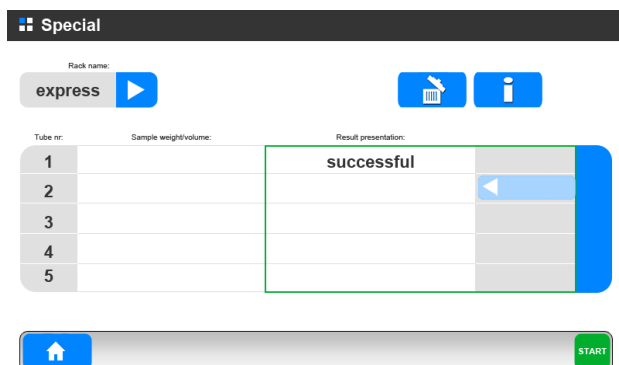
Special

Rack name:

express

Tube nr: Sample weight/volume: Result presentation:

| Tube nr: | Sample weight/volume: | Result presentation: |
|---|---|---|
| 1 | | successful |
| 2 | | |
| 3 | | |
| 4 | | |
| 5 | | |

START